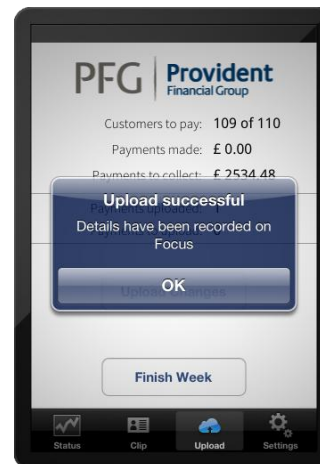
PFG | Provident Financial Group

Customers to pay: 109 of 110

Payments made: £ 0.00

Payments to collect: £ 2534.48

Payments uploaded: 1

Upload successful

Details have been recorded on Focus

OK

Upload changes

Finish Week

Status

Clip

Upload

Settings